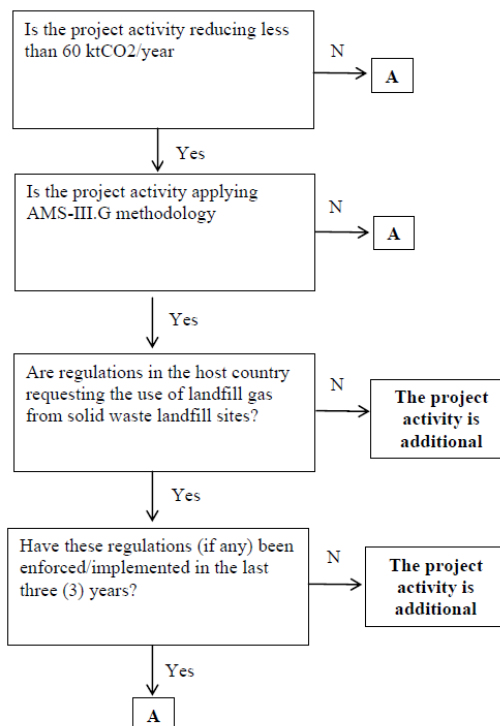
Is the project activity reducing less than 60 ktCO2/year

N

A

Yes

Is the project activity applying AMS-III.G methodology

N

A

Yes

Are regulations in the host country requesting the use of landfill gas from solid waste landfill sites?

N

The project activity is additional

Yes

Have these regulations (if any) been enforced/implemented in the last three (3) years?

N

The project activity is additional

Yes

A